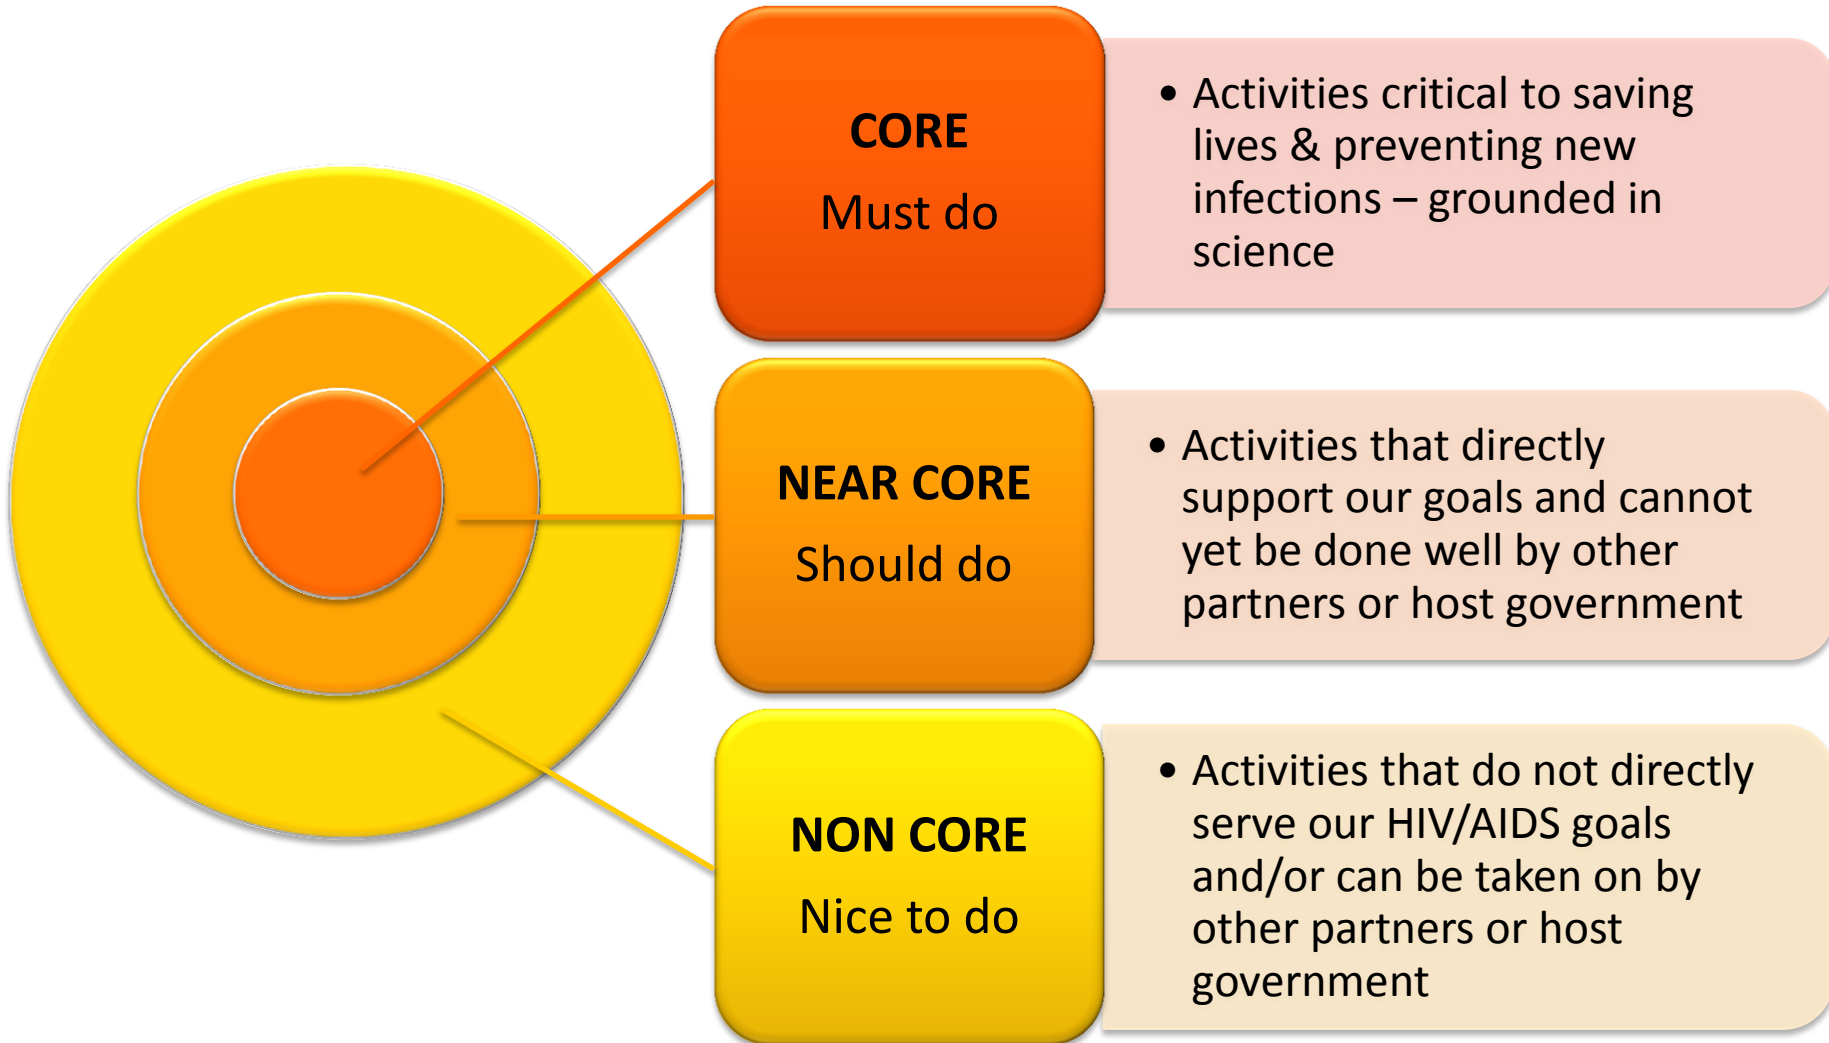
CORE
Must do

• Activities critical to saving lives & preventing new infections – grounded in science

NEAR CORE
Should do

• Activities that directly support our goals and cannot yet be done well by other partners or host government

NON CORE
Nice to do

• Activities that do not directly serve our HIV/AIDS goals and/or can be taken on by other partners or host government